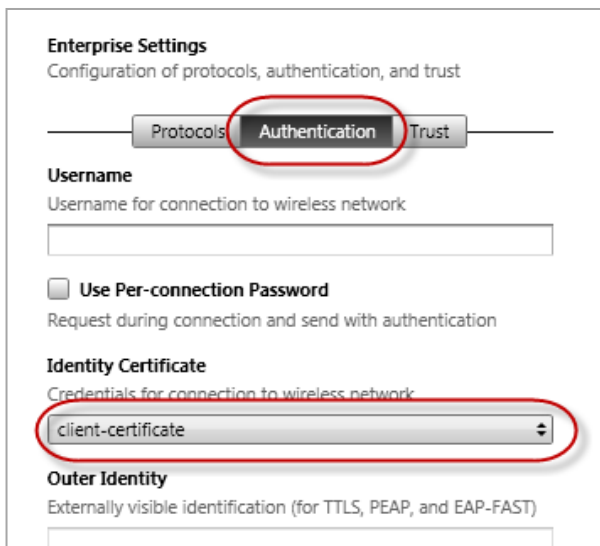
Enterprise Settings
Configuration of protocols, authentication, and trust

Protocols Authentication Trust

Username
Username for connection to wireless network

Use Per-connection Password
Request during connection and send with authentication

Identity Certificate
Credentials for connection to wireless network

client-certificate

Outer Identity
Externally visible identification (for TTLS, PEAP, and EAP-FAST)